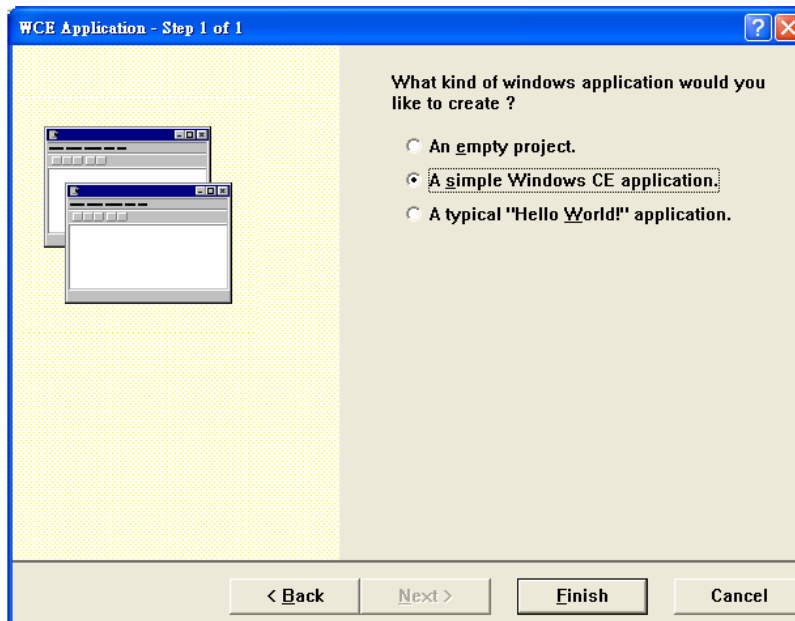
WCE Application - Step 1 of 1

What kind of windows application would you like to create ?

An empty project.

A simple Windows CE application.

A typical "Hello World!" application.

< Back
Next >
Finish
Cancel